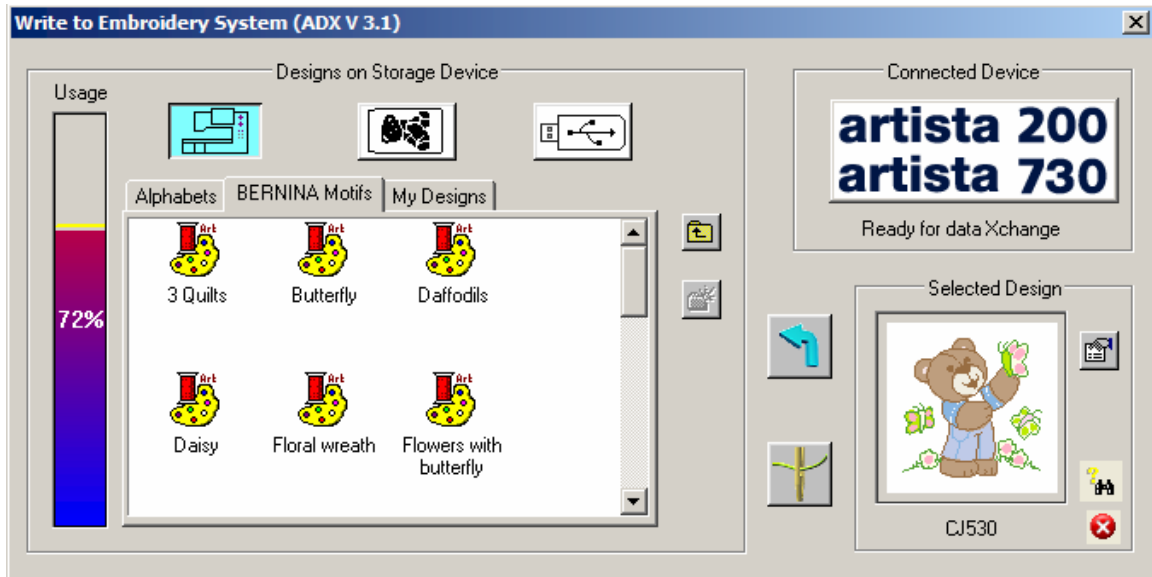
Write to Embroidery System (ADX V 3.1)

Designs on Storage Device

Usage

72%

Alphabets | BERNINA Motifs | My Designs

Art
3 Quilts

Art
Butterfly

Art
Daffodils

Art
Daisy

Art
Floral wreath

Art
Flowers with butterfly

Connected Device

artista 200
artista 730

Ready for data Xchange

Selected Design

CJ530